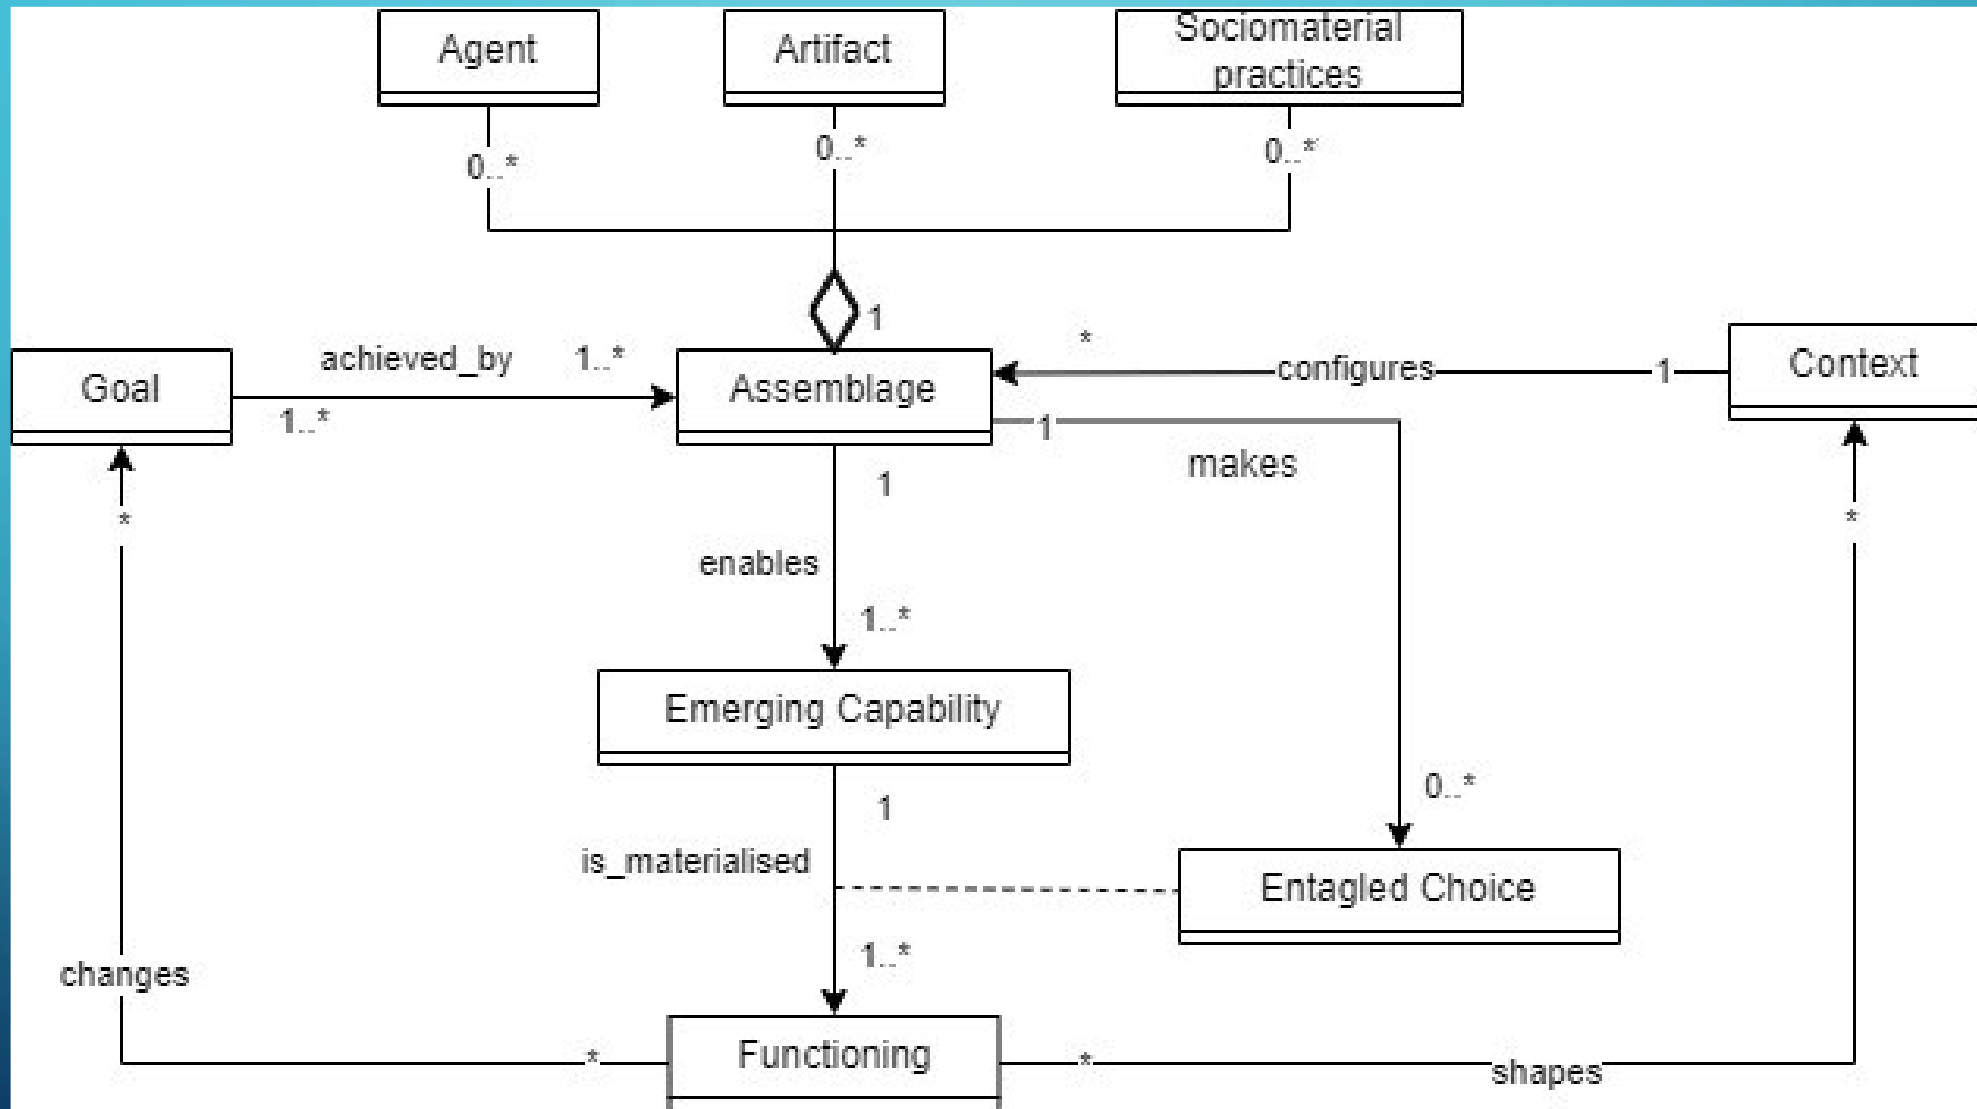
Agent

Artifact

Sociomaterial practices

0..*

0..*

0..*

1

Goal

achieved_by

1..*

1..*

Assemblage

*

configures

1

Context

1

makes

1

enables

1..*

*

*

Emerging Capability

0..*

1

is_materialised

Entagled Choice

1..*

changes

*

Functioning

*

shapes